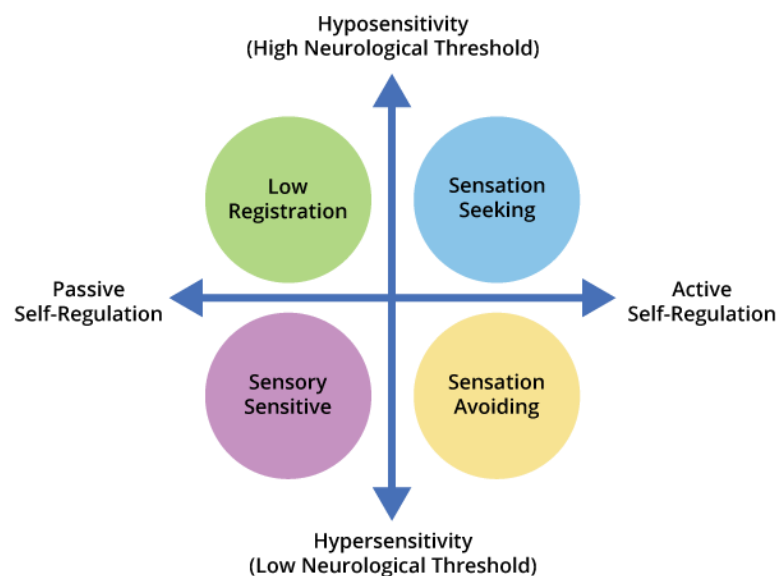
Hyposensitivity
(High Neurological Threshold)

Low Registration

Sensation Seeking

Passive Self-Regulation

Active Self-Regulation

Sensory Sensitive

Sensation Avoiding

Hypersensitivity
(Low Neurological Threshold)